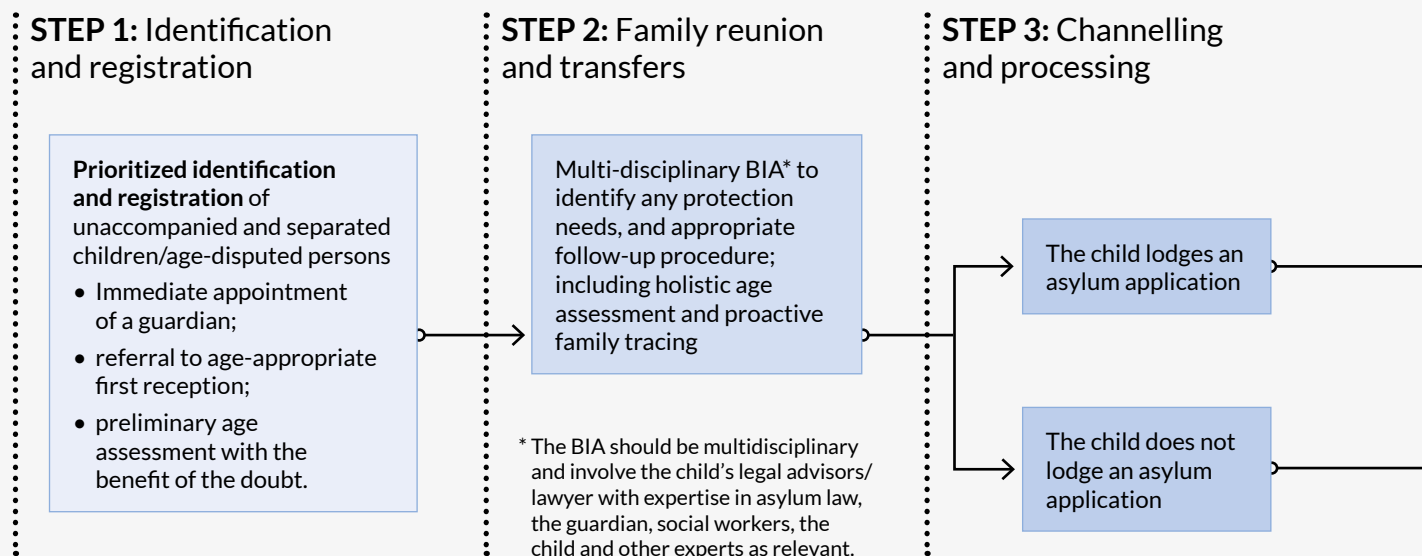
**STEP 1:** Identification and registration

**Prioritized identification and registration** of unaccompanied and separated children/age-disputed persons

- Immediate appointment of a guardian;
- referral to age-appropriate first reception;
- preliminary age assessment with the benefit of the doubt.

**STEP 2:** Family reunion and transfers

Multi-disciplinary BIA* to identify any protection needs, and appropriate follow-up procedure; including holistic age assessment and proactive family tracing

* The BIA should be multidisciplinary and involve the child's legal advisors/ lawyer with expertise in asylum law, the guardian, social workers, the child and other experts as relevant.

**STEP 3:** Channelling and processing

The child lodges an asylum application

The child does not lodge an asylum application